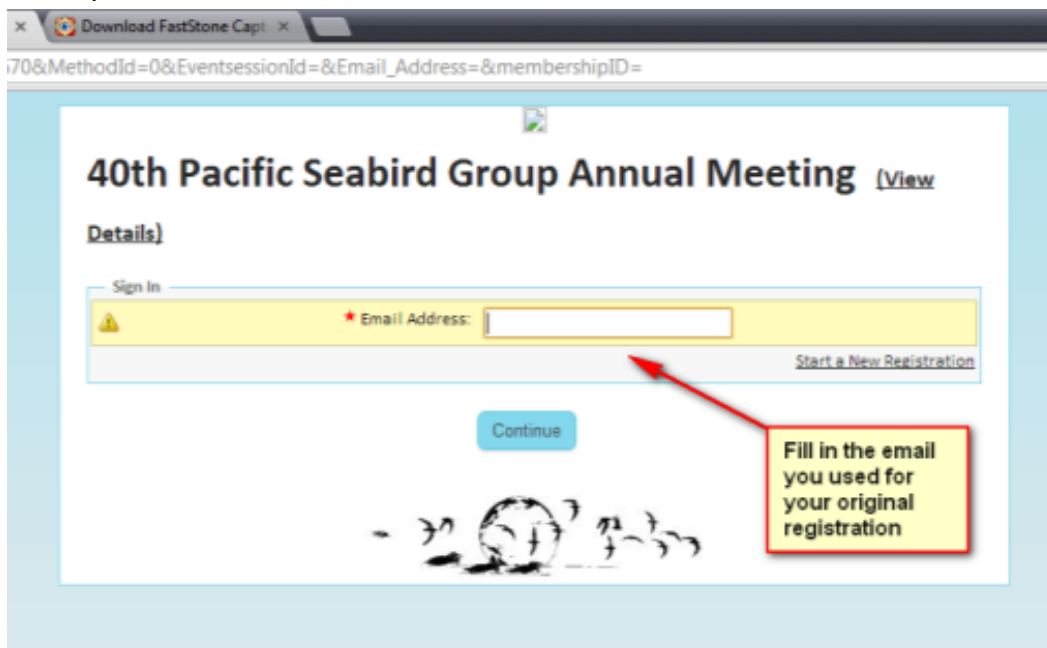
Download FastStone Capt

570&MethodId=0&EventsessionId=&Email_Address=&membershipID=

40th Pacific Seabird Group Annual Meeting (View Details)

Sign In

* Email Address:

Start a New Registration

Continue

Fill in the email you used for your original registration